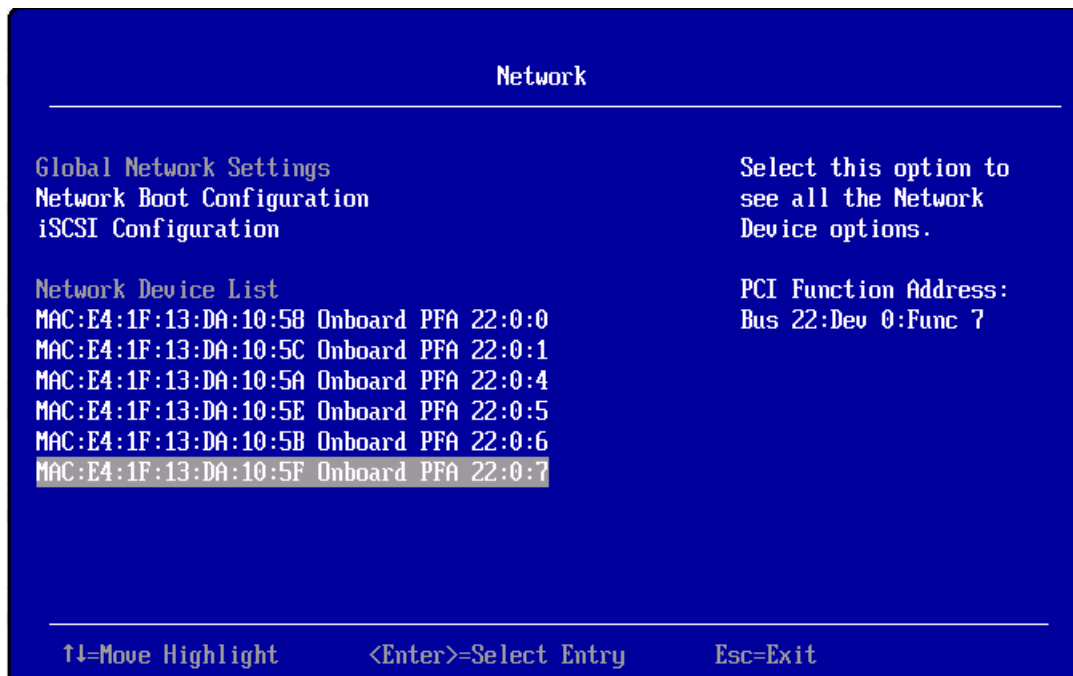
Network

Global Network Settings
Network Boot Configuration
iSCSI Configuration

Network Device List
MAC:E4:1F:13:DA:10:58 Onboard PFA 22:0:0
MAC:E4:1F:13:DA:10:5C Onboard PFA 22:0:1
MAC:E4:1F:13:DA:10:5A Onboard PFA 22:0:4
MAC:E4:1F:13:DA:10:5E Onboard PFA 22:0:5
MAC:E4:1F:13:DA:10:5B Onboard PFA 22:0:6
MAC:E4:1F:13:DA:10:5F Onboard PFA 22:0:7

Select this option to see all the Network Device options.

PCI Function Address: Bus 22:Dev 0:Func 7

↑↓=Move Highlight <Enter>=Select Entry Esc=Exit